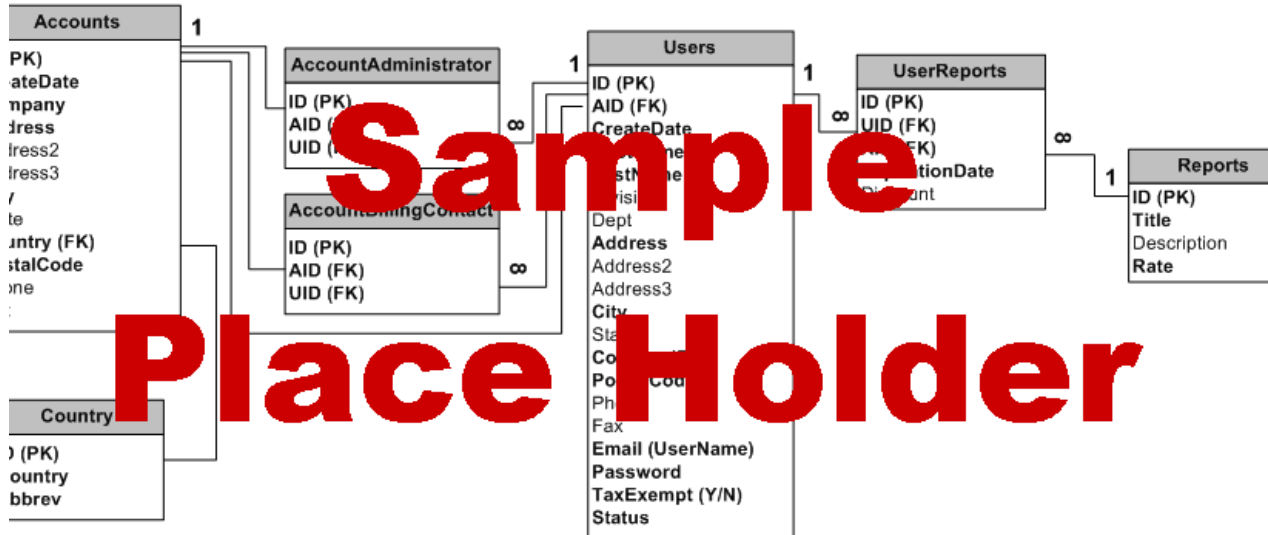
Sample
Place Holder

Accounts
(PK)
eateDate
mpany
dress
dress2
dress3
y
te
untry (FK)
stalCode
one

AccountAdministrator
ID (PK)
AID ([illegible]
UID ([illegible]

AccountBillingContact
ID (PK)
AID (FK)
UID (FK)

Country
D (PK)
ountry
bbrev

Users
ID (PK)
AID (FK)
CreateDate
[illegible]
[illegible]stName
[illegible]ivisi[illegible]
Dept
Address
Address2
Address3
City
Sta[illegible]
Co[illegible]
Po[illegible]Cod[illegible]
Ph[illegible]
Fax
Email (UserName)
Password
TaxExempt (Y/N)
Status

UserReports
ID (PK)
UID (FK)
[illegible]FK)
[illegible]itionDate
Di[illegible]unt

Reports
ID (PK)
Title
Description
Rate

1
1
1
1
∞
∞
∞
∞